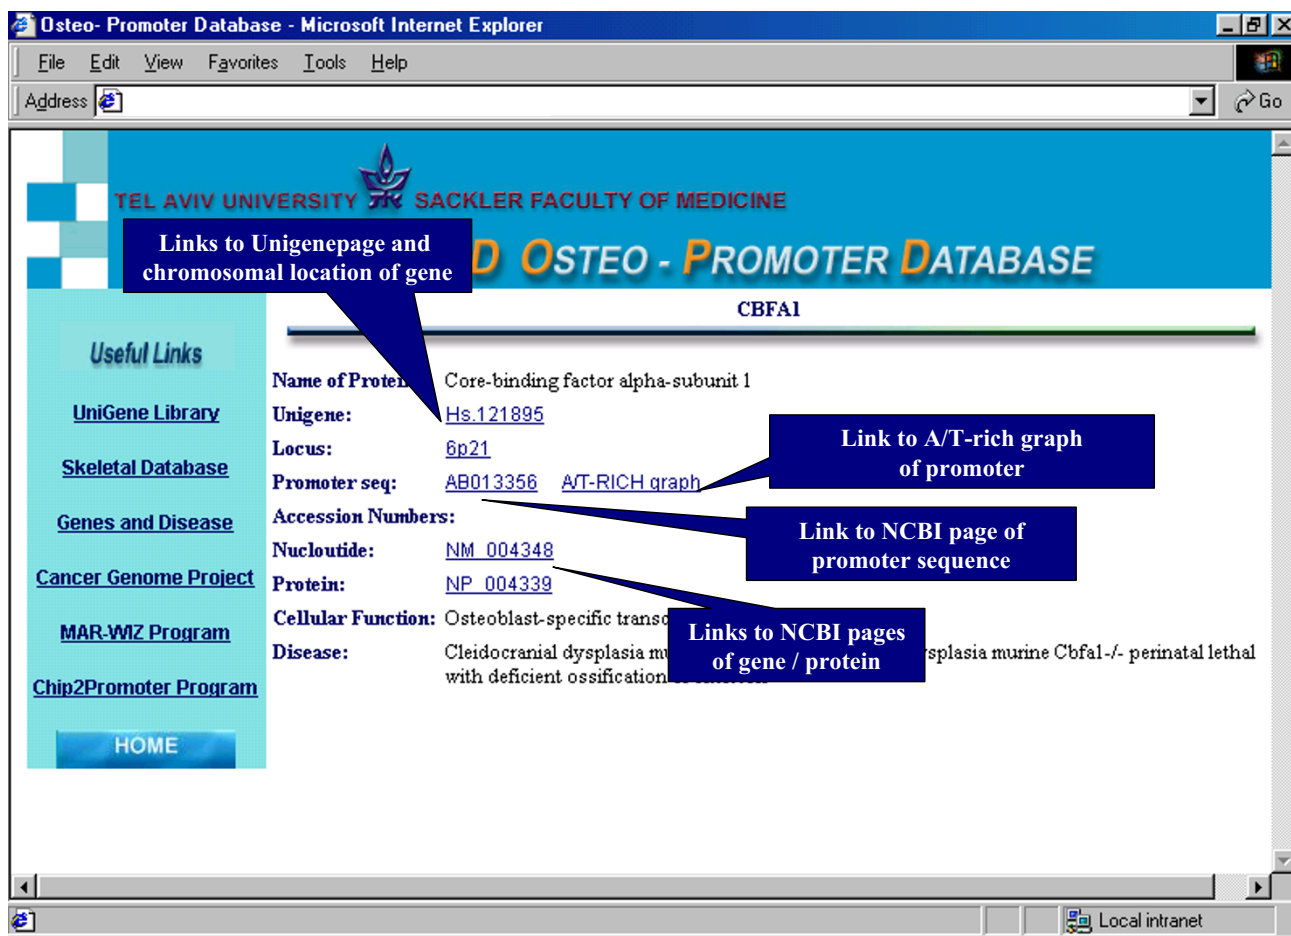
Osteo- Promoter Database - Microsoft Internet Explorer

File Edit View Favorites Tools Help

Address

Go

TEL AVIV UNIVERSITY SACKLER FACULTY OF MEDICINE

Links to Unigenepage and chromosomal location of gene

D OSTEO - PROMOTER DATABASE

CBFA1

Useful Links

UniGene Library

Skeletal Database

Genes and Disease

Cancer Genome Project

MAR-WIZ Program

Chip2Promoter Program

HOME

Name of Prote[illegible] Core-binding factor alpha-subunit 1

Unigene: Hs.121895

Locus: 6p21

Promoter seq: AB013356 A/T-RICH graph

Link to A/T-rich graph of promoter

Accession Numbers:

Link to NCBI page of promoter sequence

Nucloutide: NM_004348

Protein: NP_004339

Cellular Function: Osteoblast-specific transc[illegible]

Links to NCBI pages of gene / protein

Disease: Cleidocranial dysplasia m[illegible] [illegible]splasia murine Cbfa1-/- perinatal lethal with deficient ossification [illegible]

Local intranet